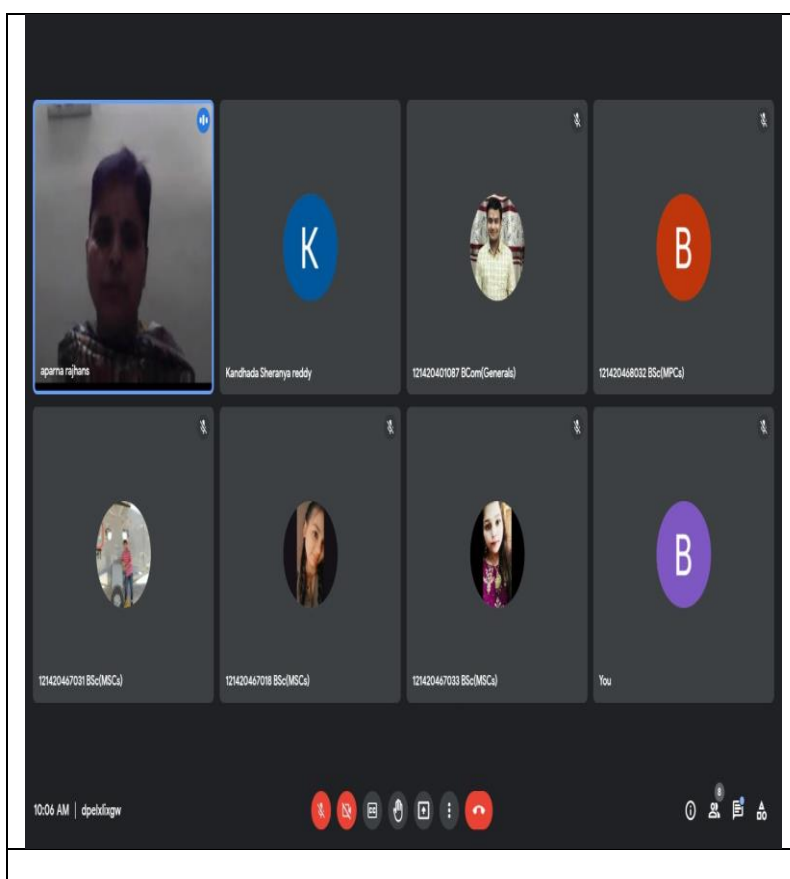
aparna rajhans

K

Kandhada Sheranya reddy

121420401087 BCom(Generals)

B

121420468032 BSc(MPCs)

121420467031 BSc(MSCs)

121420467018 BSc(MSCs)

121420467033 BSc(MSCs)

B

You

10:06 AM | dpelxfixgw

8